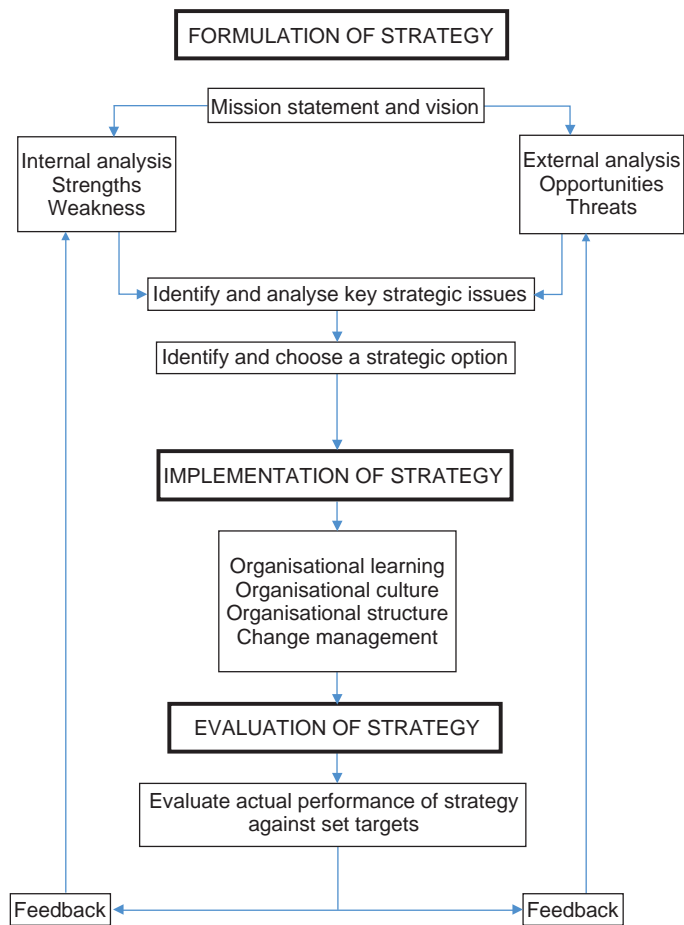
FORMULATION OF STRATEGY

Mission statement and vision

Internal analysis
Strengths
Weakness

External analysis
Opportunities
Threats

Identify and analyse key strategic issues

Identify and choose a strategic option

IMPLEMENTATION OF STRATEGY

Organisational learning
Organisational culture
Organisational structure
Change management

EVALUATION OF STRATEGY

Evaluate actual performance of strategy against set targets

Feedback

Feedback